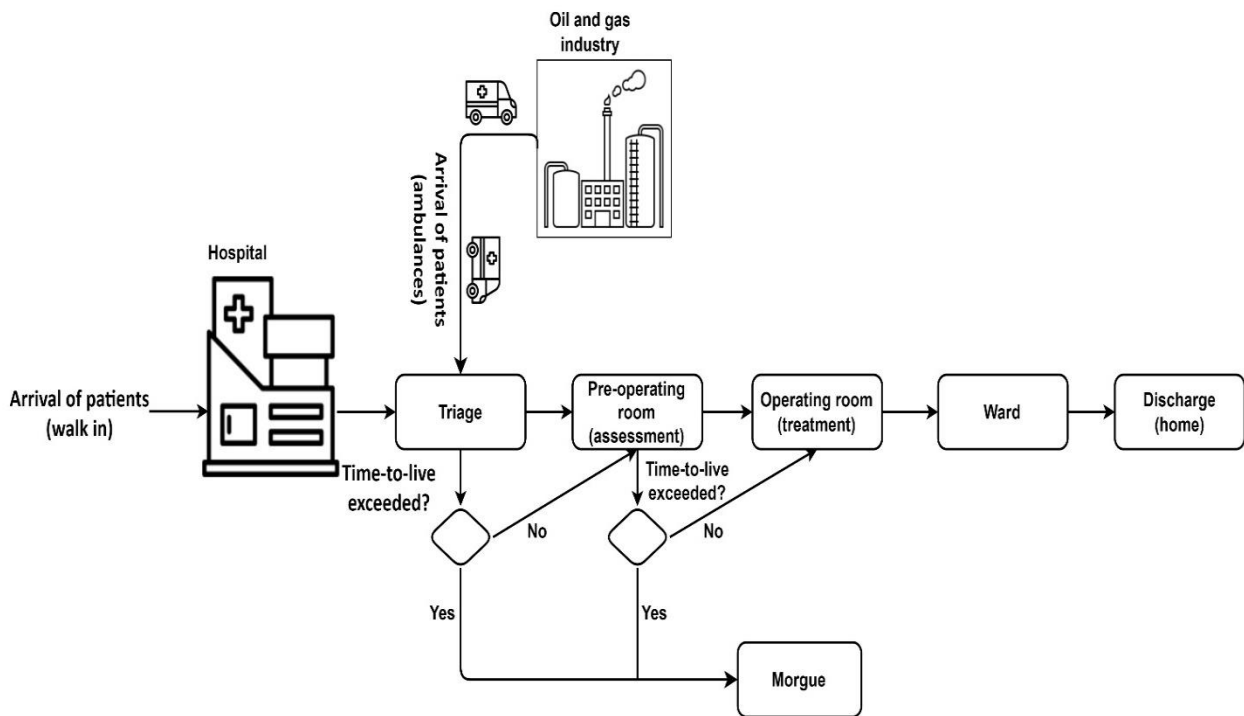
Oil and gas industry

Arrival of patients (ambulances)

Hospital

Arrival of patients (walk in)

Triage

Pre-operating room (assessment)

Operating room (treatment)

Ward

Discharge (home)

Time-to-live exceeded?

No

Time-to-live exceeded?

No

Yes

Yes

Morgue